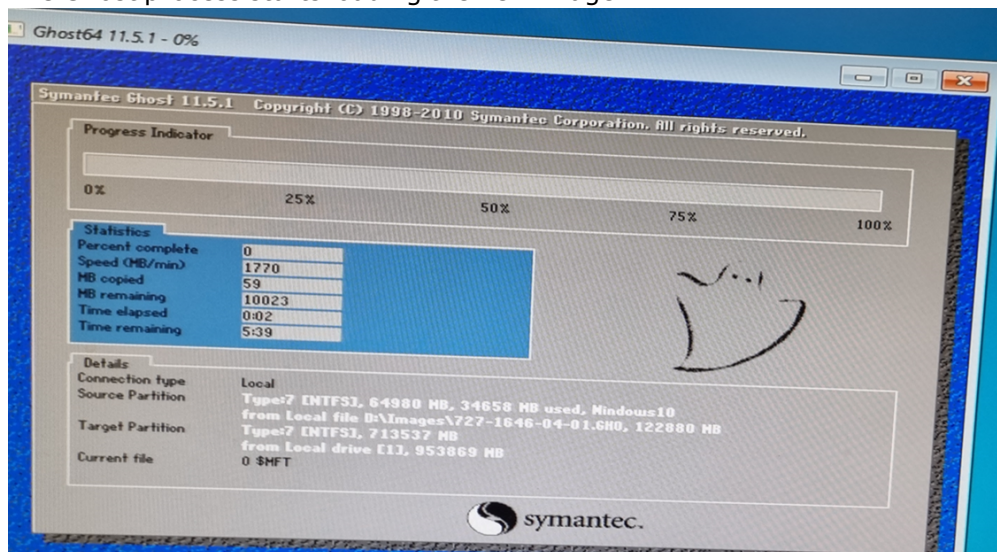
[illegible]

Ghost64 11.5.1 - 0%

Symantec Ghost 11.5.1 Copyright (C) 1998-2010 Symantec Corporation. All rights reserved.

Progress Indicator

0% 25% 50% 75% 100%

Statistics

| | |
|---|---|
| Percent complete | 0 |
| Speed (MB/min) | 1770 |
| MB copied | 59 |
| MB remaining | 10023 |
| Time elapsed | 0:02 |
| Time remaining | 5:39 |

Details

Connection type Local

Source Partition Type:7 [NTFS], 64980 MB, 34658 MB used, Windows10 from Local file D:\Images\727-1646-04-01.GHO, 122880 MB

Target Partition Type:7 [NTFS], 713537 MB from Local drive [1], 953869 MB

Current file 0 $MFT

symantec.